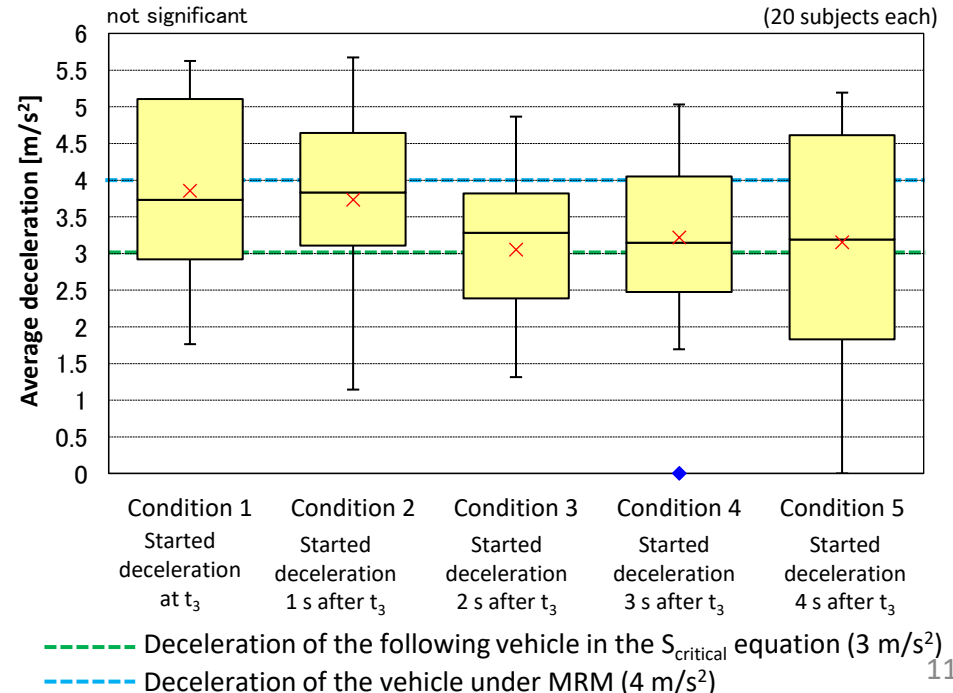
not significant

(20 subjects each)

Average deceleration [m/s²]

6
5.5
5
4.5
4
3.5
3
2.5
2
1.5
1
0.5
0

Condition 1
Started deceleration at $t_3$

Condition 2
Started deceleration 1 s after $t_3$

Condition 3
Started deceleration 2 s after $t_3$

Condition 4
Started deceleration 3 s after $t_3$

Condition 5
Started deceleration 4 s after $t_3$

Deceleration of the following vehicle in the $S_{critical}$ equation (3 m/s²)

Deceleration of the vehicle under MRM (4 m/s²)

11